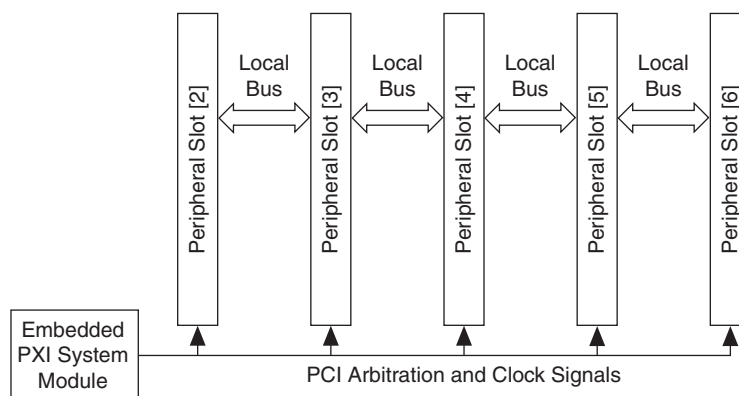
Peripheral Slot [2]

Local Bus

Peripheral Slot [3]

Local Bus

Peripheral Slot [4]

Local Bus

Peripheral Slot [5]

Local Bus

Peripheral Slot [6]

Embedded PXI System Module

PCI Arbitration and Clock Signals